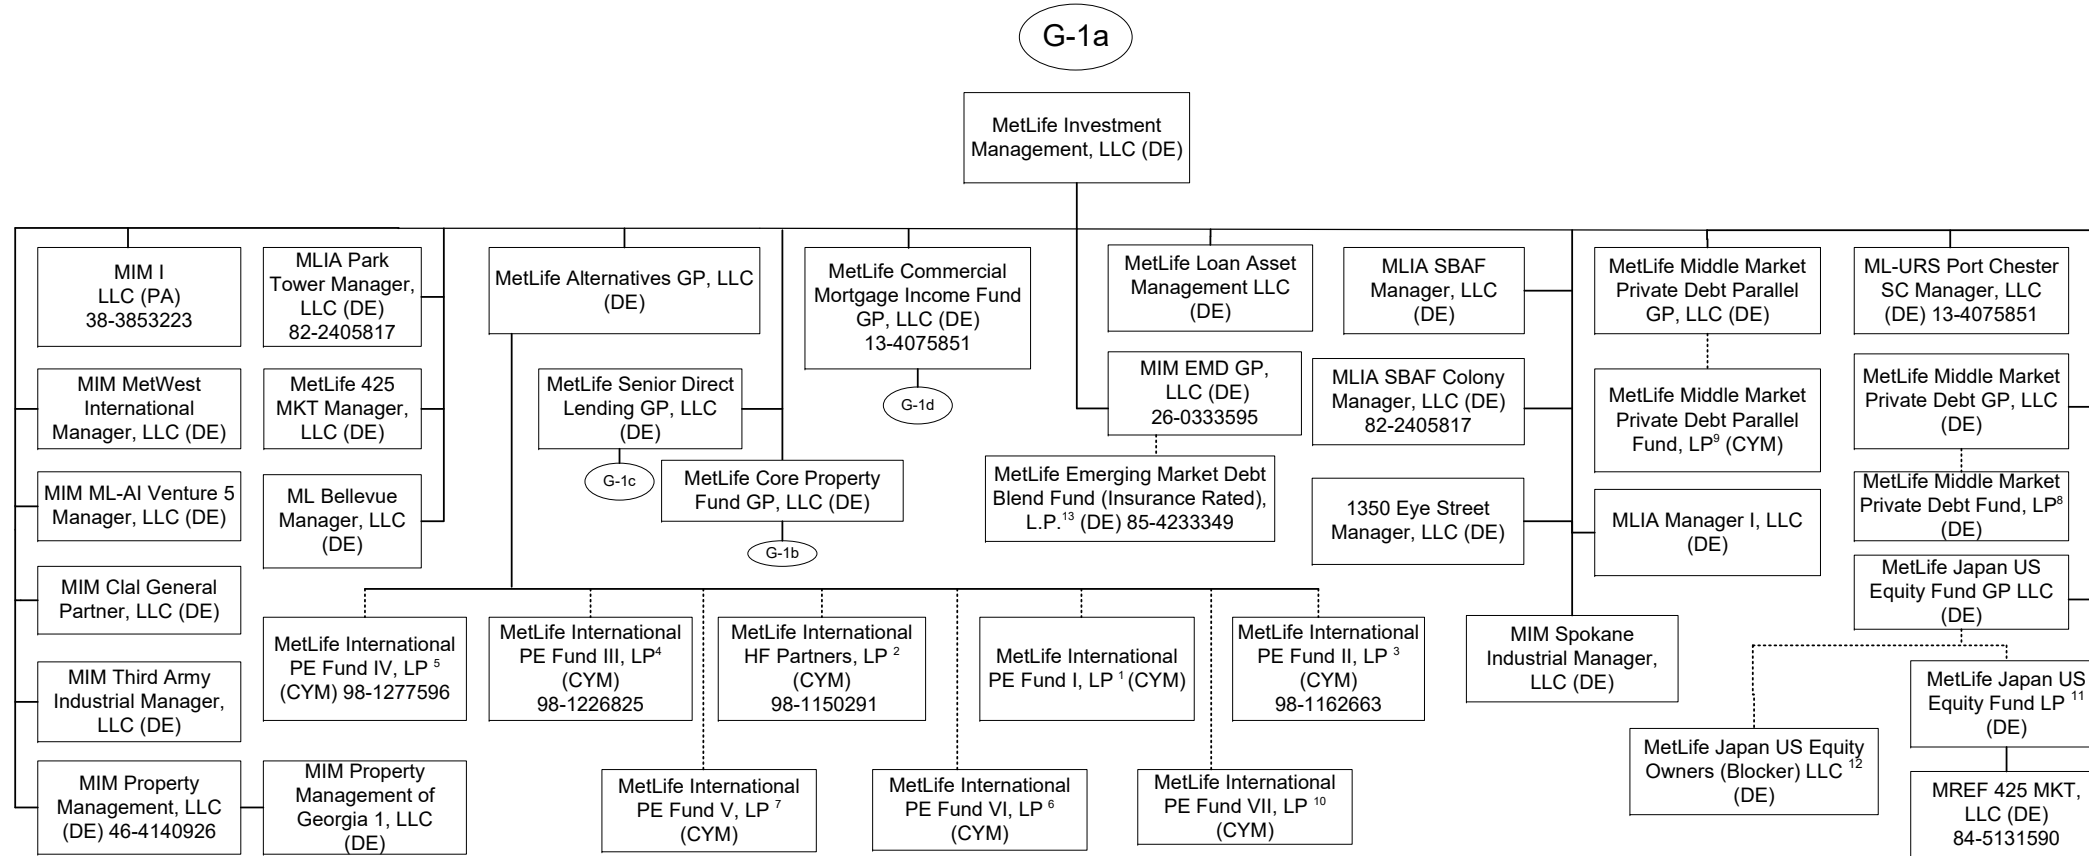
G-1a

MetLife Investment Management, LLC (DE)

MIM I LLC (PA) 38-3853223

MLIA Park Tower Manager, LLC (DE) 82-2405817

MIM MetWest International Manager, LLC (DE)

MetLife 425 MKT Manager, LLC (DE)

MIM ML-AI Venture 5 Manager, LLC (DE)

ML Bellevue Manager, LLC (DE)

MIM Clal General Partner, LLC (DE)

MIM Third Army Industrial Manager, LLC (DE)

MIM Property Management, LLC (DE) 46-4140926

MIM Property Management of Georgia 1, LLC (DE)

MetLife Alternatives GP, LLC (DE)

MetLife Senior Direct Lending GP, LLC (DE)

G-1c

MetLife Core Property Fund GP, LLC (DE)

G-1b

MetLife Commercial Mortgage Income Fund GP, LLC (DE) 13-4075851

G-1d

MetLife Loan Asset Management LLC (DE)

MIM EMD GP, LLC (DE) 26-0333595

MetLife Emerging Market Debt Blend Fund (Insurance Rated), L.P.$^{13}$ (DE) 85-4233349

MLIA SBAF Manager, LLC (DE)

MLIA SBAF Colony Manager, LLC (DE) 82-2405817

1350 Eye Street Manager, LLC (DE)

MetLife Middle Market Private Debt Parallel GP, LLC (DE)

MetLife Middle Market Private Debt Parallel Fund, LP$^{9}$ (CYM)

MLIA Manager I, LLC (DE)

MIM Spokane Industrial Manager, LLC (DE)

ML-URS Port Chester SC Manager, LLC (DE) 13-4075851

MetLife Middle Market Private Debt GP, LLC (DE)

MetLife Middle Market Private Debt Fund, LP$^{8}$ (DE)

MetLife Japan US Equity Fund GP LLC (DE)

MetLife Japan US Equity Fund LP $^{11}$ (DE)

MetLife Japan US Equity Owners (Blocker) LLC $^{12}$ (DE)

MREF 425 MKT, LLC (DE) 84-5131590

MetLife International PE Fund IV, LP $^{5}$ (CYM) 98-1277596

MetLife International PE Fund III, LP$^{4}$ (CYM) 98-1226825

MetLife International HF Partners, LP $^{2}$ (CYM) 98-1150291

MetLife International PE Fund I, LP $^{1}$ (CYM)

MetLife International PE Fund II, LP $^{3}$ (CYM) 98-1162663

MetLife International PE Fund V, LP $^{7}$ (CYM)

MetLife International PE Fund VI, LP $^{6}$ (CYM)

MetLife International PE Fund VII, LP $^{10}$ (CYM)